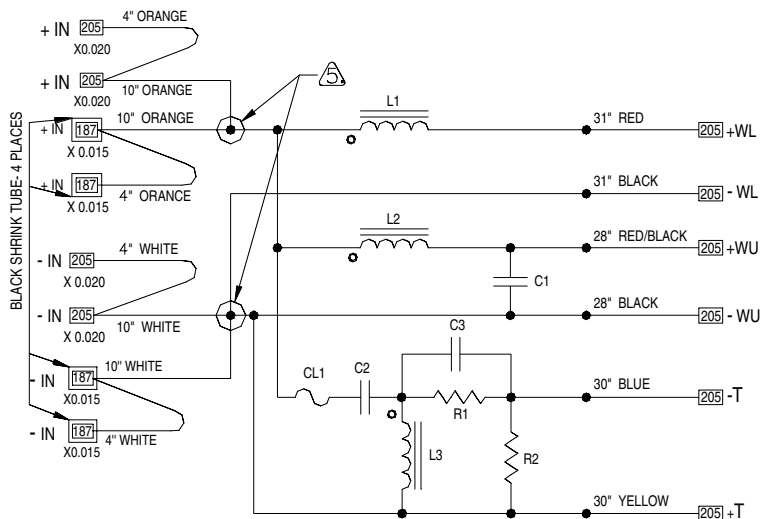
+ IN 205 4" ORANGE
X0.020

+ IN 205 10" ORANGE
X0.020

5

+ IN 187 10" ORANGE
X 0.015

+ IN 187 4" ORANGE
X 0.015

BLACK SHRINK TUBE- 4 PLACES

- IN 205 4" WHITE
X 0.020

- IN 205 10" WHITE
X 0.020

- IN 187 10" WHITE
X0.015

- IN 187 4" WHITE
X0.015

L1
31" RED 205 +WL
31" BLACK 205 - WL
L2
28" RED/BLACK 205 +WU
C1
28" BLACK 205 - WU
C3
CL1 C2
R1
30" BLUE 205 -T
L3
R2
30" YELLOW 205 +T